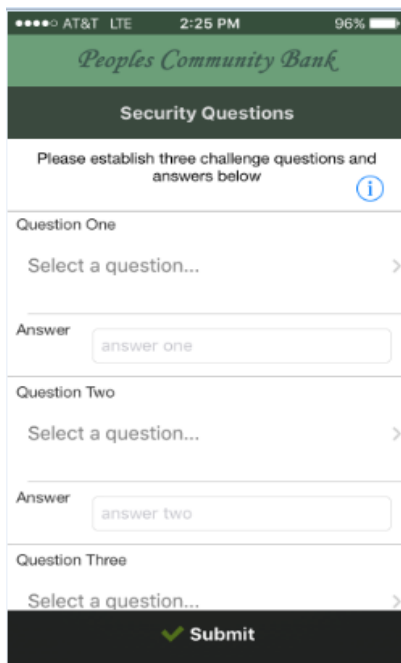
●●●●○ AT&T LTE 2:25 PM 96%

Peoples Community Bank

Security Questions

Please establish three challenge questions and answers below

i

Question One

Select a question...

Answer

answer one

Question Two

Select a question...

Answer

answer two

Question Three

Select a question...

Submit